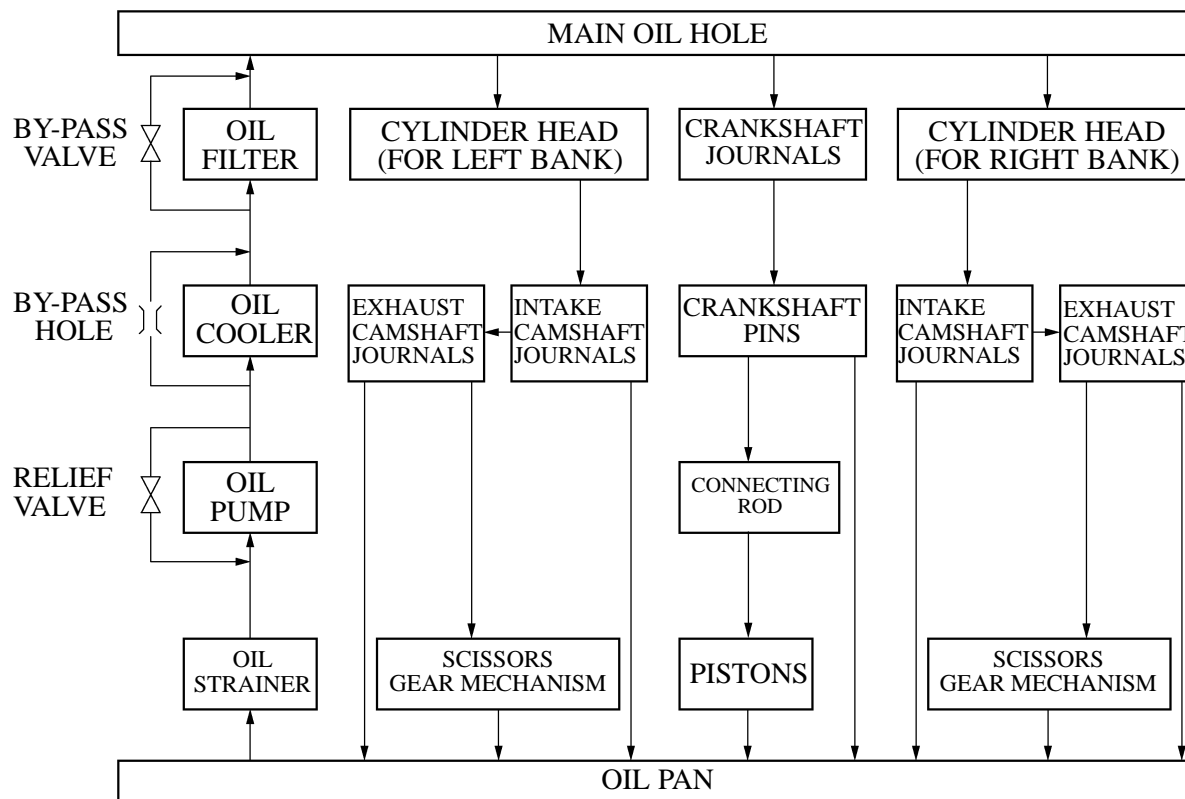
MAIN OIL HOLE

BY-PASS VALVE

OIL FILTER

CYLINDER HEAD (FOR LEFT BANK)

CRANKSHAFT JOURNALS

CYLINDER HEAD (FOR RIGHT BANK)

BY-PASS HOLE

OIL COOLER

EXHAUST CAMSHAFT JOURNALS

INTAKE CAMSHAFT JOURNALS

CRANKSHAFT PINS

INTAKE CAMSHAFT JOURNALS

EXHAUST CAMSHAFT JOURNALS

RELIEF VALVE

OIL PUMP

CONNECTING ROD

OIL STRAINER

SCISSORS GEAR MECHANISM

PISTONS

SCISSORS GEAR MECHANISM

OIL PAN